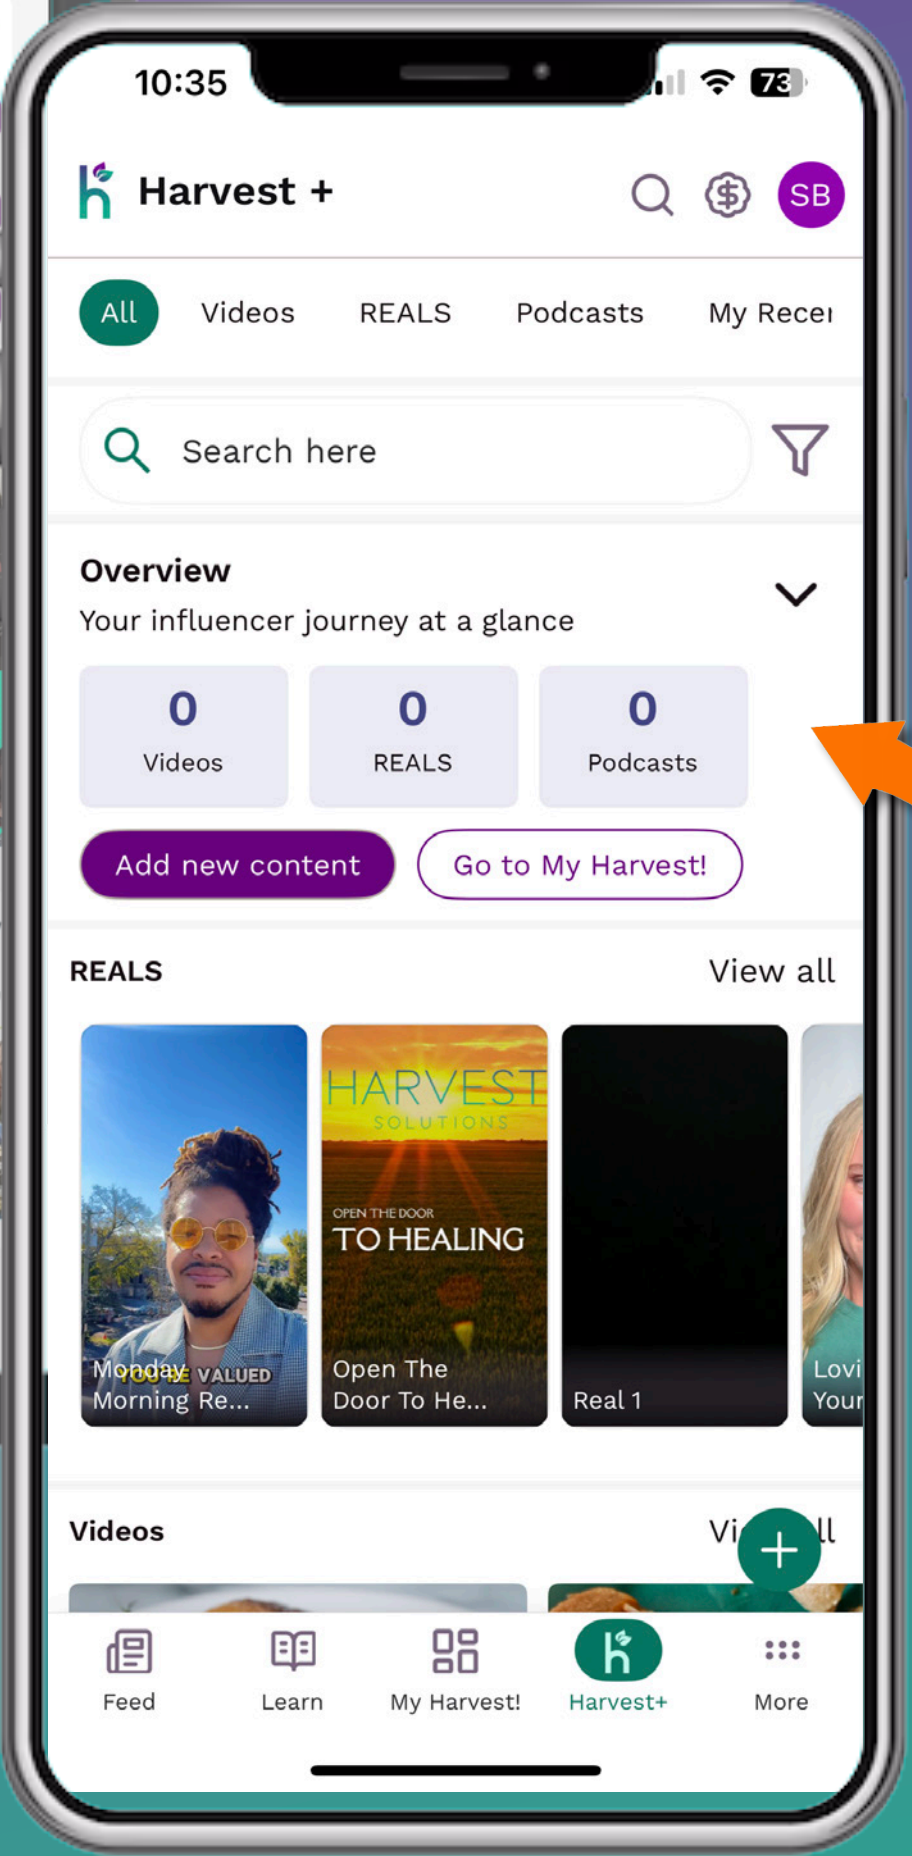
10:35

73

Harvest +

SB

All Videos REALS Podcasts My Recei

Search here

Overview

Your influencer journey at a glance

| 0 | 0 | 0 |
|---|---|---|
| Videos | REALS | Podcasts |

Add new content

Go to My Harvest!

REALS

View all

YOU'RE VALUED

Monday Morning Re...

HARVEST SOLUTIONS

OPEN THE DOOR TO HEALING

Open The Door To He...

Real 1

Lovi Your

Videos

Vi ll

Feed Learn My Harvest! Harvest+ More